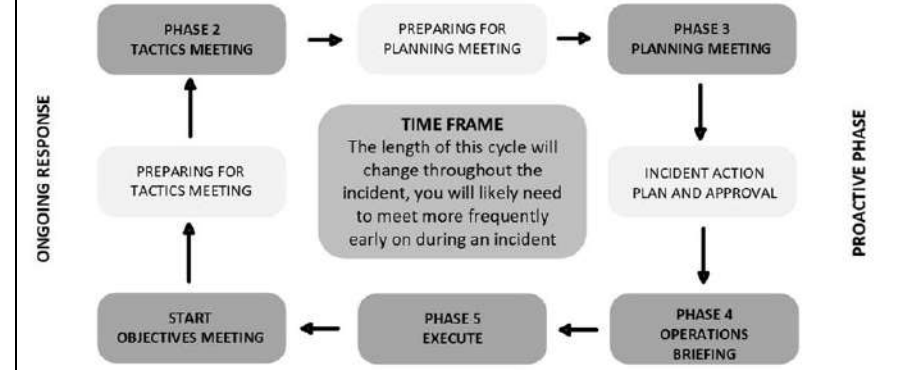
ONGOING RESPONSE

PHASE 2
TACTICS MEETING

PREPARING FOR
PLANNING MEETING

PHASE 3
PLANNING MEETING

PROACTIVE PHASE

PREPARING FOR
TACTICS MEETING

TIME FRAME
The length of this cycle will change throughout the incident, you will likely need to meet more frequently early on during an incident

INCIDENT ACTION
PLAN AND APPROVAL

START
OBJECTIVES MEETING

PHASE 5
EXECUTE

PHASE 4
OPERATIONS
BRIEFING